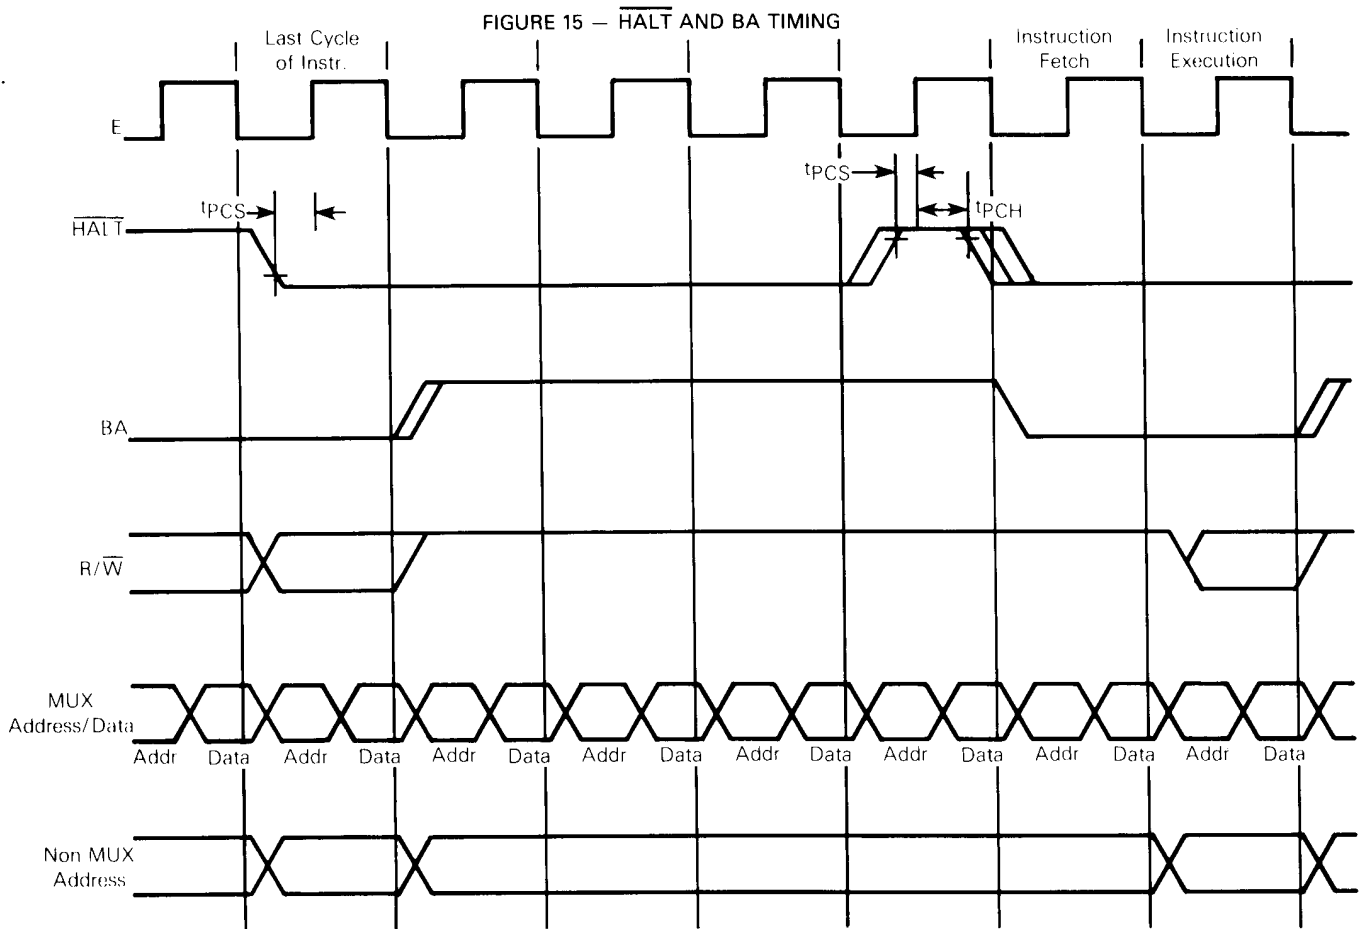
FIGURE 15 — $\overline{\text{HALT}}$ AND BA TIMING

Last Cycle of Instr.

Instruction Fetch

Instruction Execution

E

$t_{PCS}$

$t_{PCS}$

$t_{PCH}$

$\overline{\text{HALT}}$

BA

R/$\overline{\text{W}}$

MUX Address/Data

Addr Data Addr Data Addr Data Addr Data Addr Data Addr Data Addr Data Addr Data

Non MUX Address